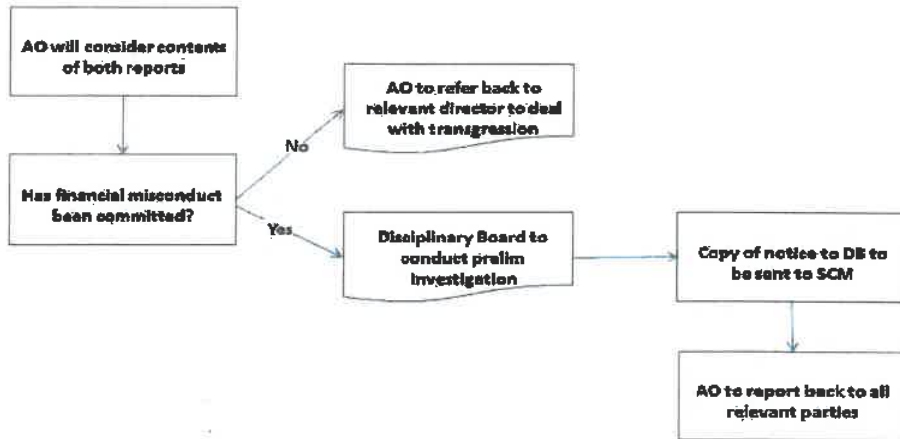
AO will consider contents of both reports

Has financial misconduct been committed?

No

AO to refer back to relevant director to deal with transgression

Yes

Disciplinary Board to conduct prelim investigation

Copy of notice to DB to be sent to SCM

AO to report back to all relevant parties